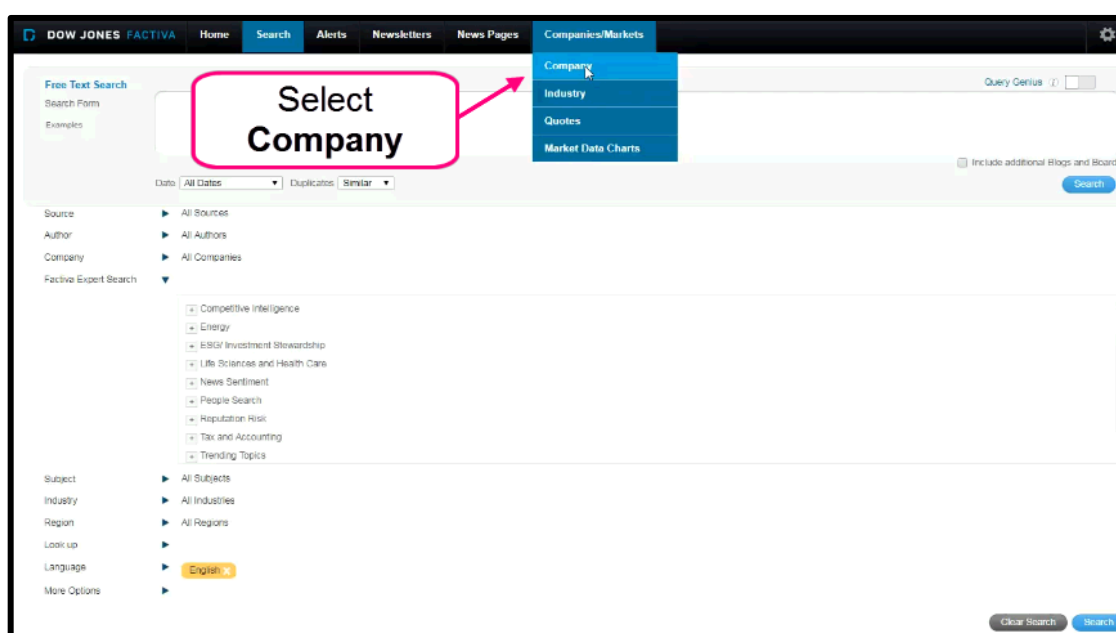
DOW JONES FACTIVA Home Search Alerts Newsletters News Pages Companies/Markets

Company
Industry
Quotes
Market Data Charts

Select
Company

Free Text Search
Search Form
Examples

Query Genius

Include additional Blogs and Boards

Date All Dates Duplicates Similar

Search

Source All Sources
Author All Authors
Company All Companies
Factiva Expert Search

Competitive Intelligence
Energy
ESG/ Investment Stewardship
Life Sciences and Health Care
News Sentiment
People Search
Reputation Risk
Tax and Accounting
Trending Topics

Subject All Subjects
Industry All Industries
Region All Regions
Look up
Language English ×
More Options

Clear Search Search